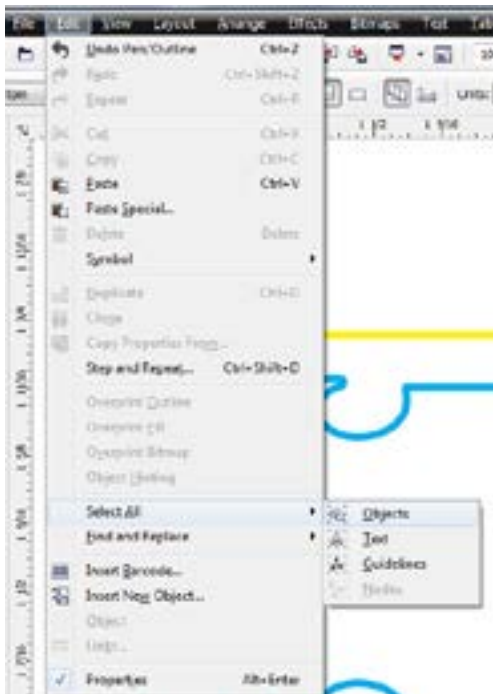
File Edit View Layout Arrange Effects Bitmaps Text Tab

Undo Pen/Outline Ctrl+Z
Redo Ctrl+Shift+Z
Repeat Ctrl+R
Cut Ctrl+X
Copy Ctrl+C
Paste Ctrl+V
Paste Special...
Delete Delete
Symbol
Duplicate Ctrl+D
Clone
Copy Properties From...
Step and Repeat... Ctrl+Shift+D
Overprint Outline
Overprint Fill
Overprint Bitmap
Object Hinting
Select All
Find and Replace
Insert Barcode...
Insert New Object...
Object
Links...
Properties Alt+Enter

Objects
Text
Guidelines
Nodes

Units:
1 1/2
1 9/16